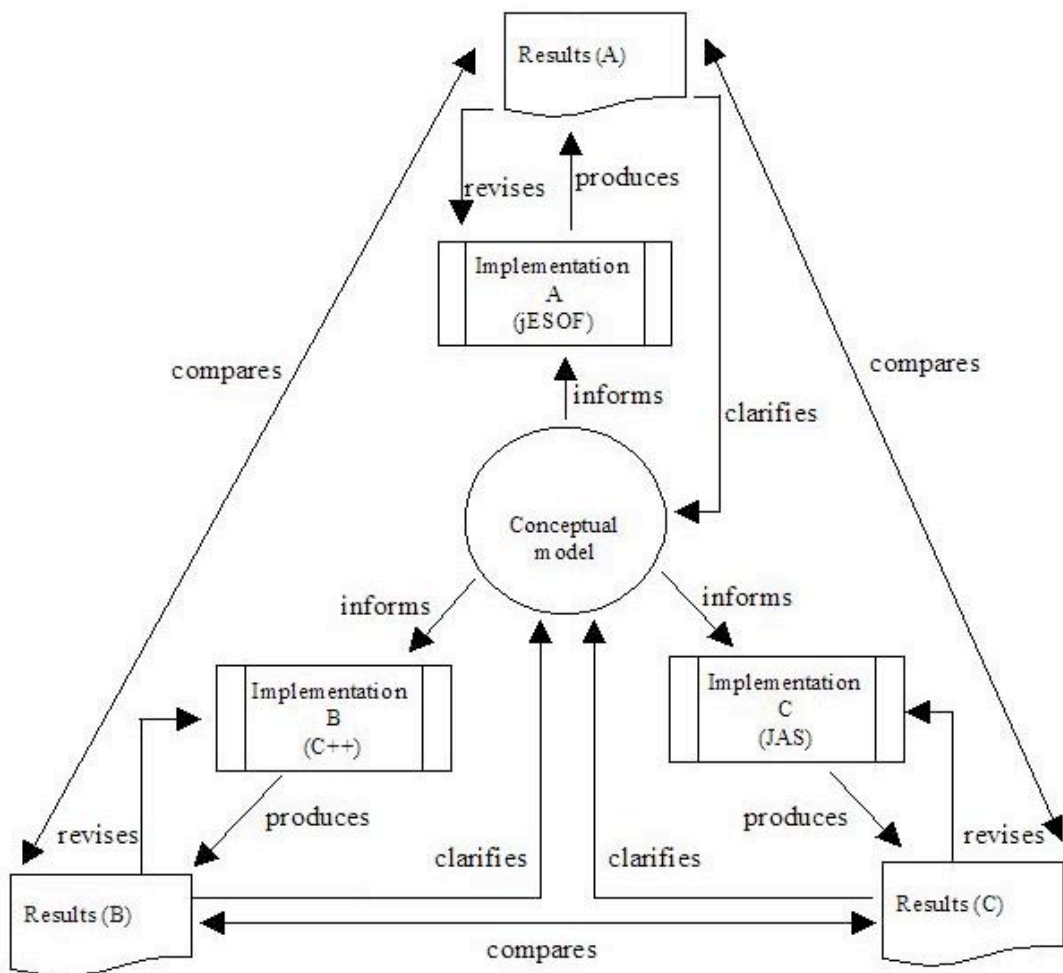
Results (A)

revises

produces

Implementation
A
(jESOF)

compares

compares

informs

clarifies

Conceptual
model

informs

informs

Implementation
B
(C++)

Implementation
C
(JAS)

revises

produces

produces

revises

clarifies

clarifies

Results (B)

Results (C)

compares